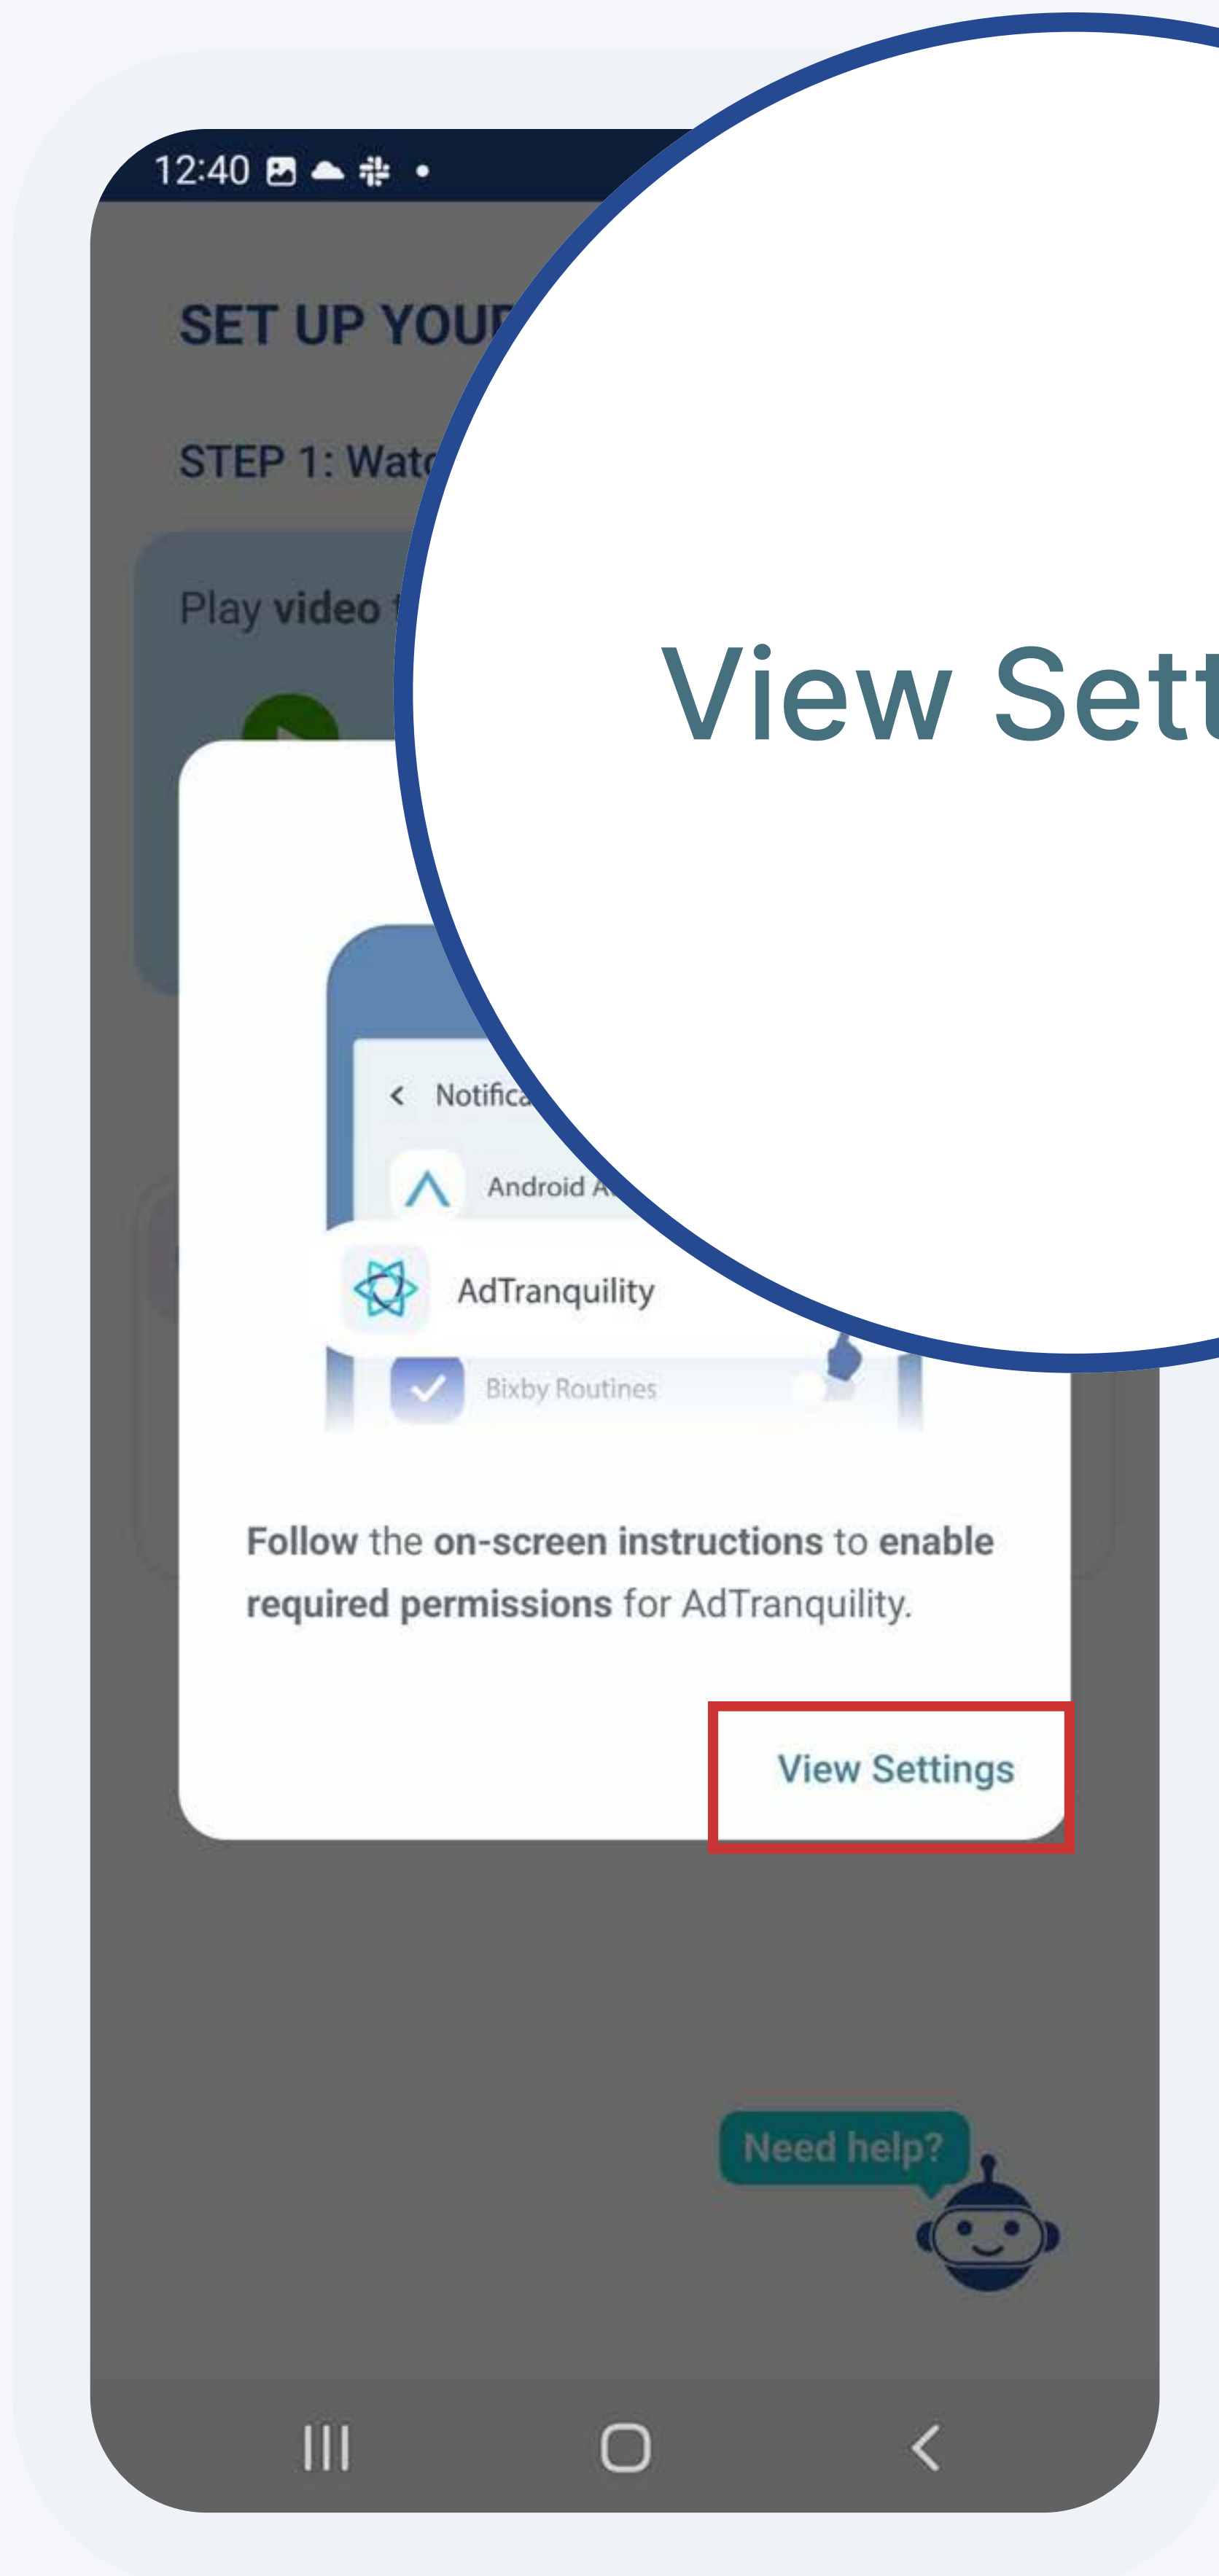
12:40

SET UP YOUR

STEP 1: Watc

Play video t

View Sett

Notifica

Android A

AdTranquility

Bixby Routines

Follow the on-screen instructions to enable required permissions for AdTranquility.

View Settings

Need help?